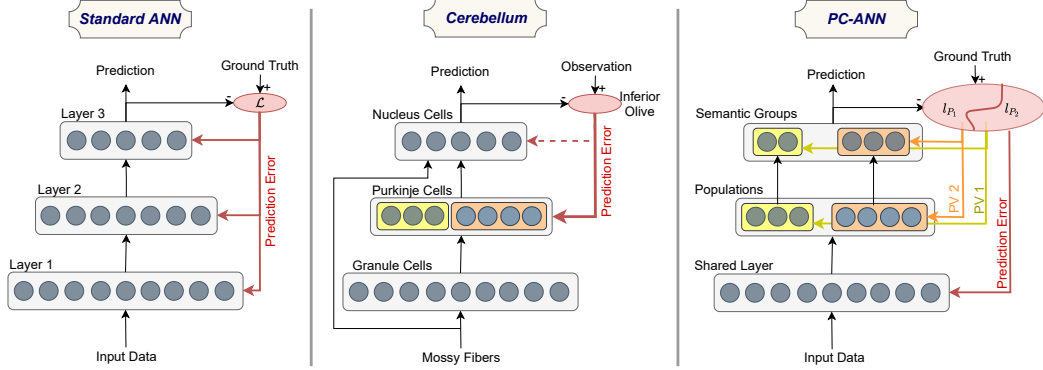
Standard ANN

Prediction

Ground Truth

+

-

$\mathcal{L}$

Layer 3

Prediction Error

Layer 2

Layer 1

Input Data

Cerebellum

Prediction

Observation

+

-

Inferior Olive

Nucleus Cells

Prediction Error

Purkinje Cells

Granule Cells

Mossy Fibers

PC-ANN

Ground Truth

+

Prediction

-

$l_{P_1}$

$l_{P_2}$

Semantic Groups

PV 2

PV 1

Populations

Prediction Error

Shared Layer

Input Data